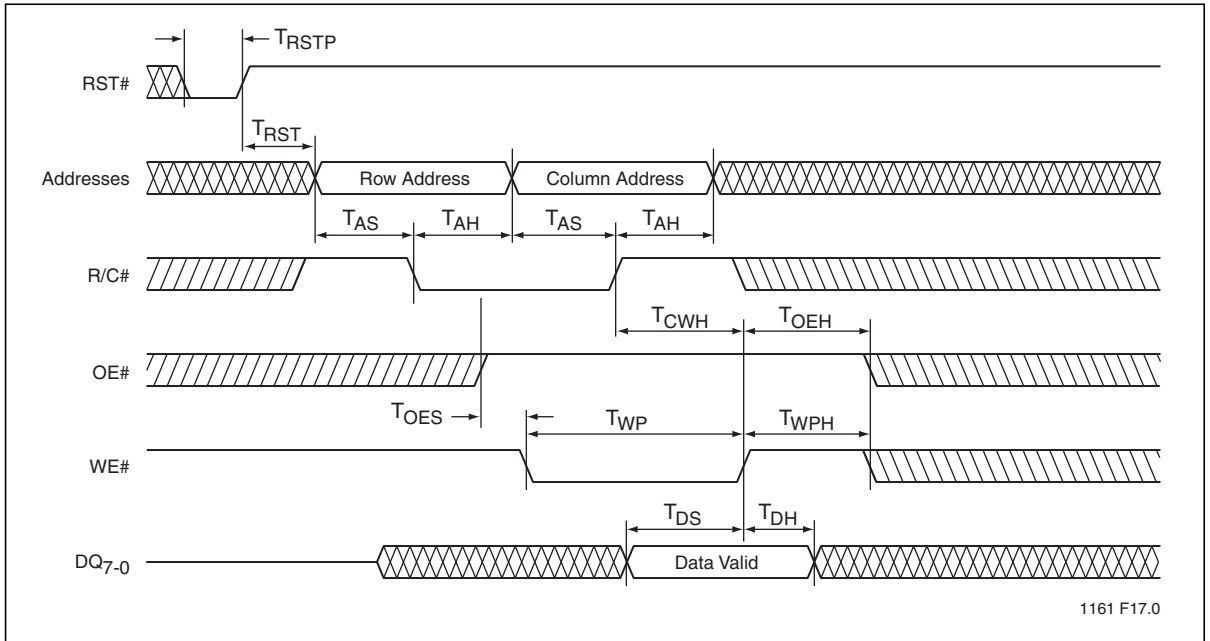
$T_{RSTP}$

RST#

$T_{RST}$

Addresses

Row Address

Column Address

$T_{AS}$

$T_{AH}$

$T_{AS}$

$T_{AH}$

R/C#

$T_{CWH}$

$T_{OEH}$

OE#

$T_{OES}$

$T_{WP}$

$T_{WPH}$

WE#

$T_{DS}$

$T_{DH}$

$DQ_{7-0}$

Data Valid

1161 F17.0